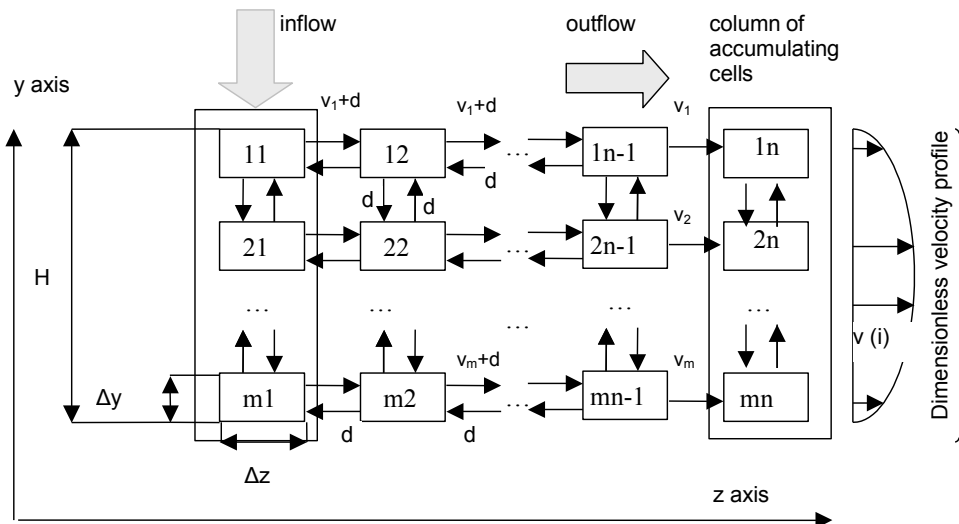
inflow

outflow

column of accumulating cells

y axis

$v_1$+d

$v_1$+d

$v_1$

11

12

…

1n-1

1n

d

d

d

$v_2$

21

22

…

2n-1

2n

H

…

…

…

…

…

v (i)

Dimensionless velocity profile

$v_m$+d

$v_m$

Δy

m1

m2

…

mn-1

mn

d

d

Δz

z axis